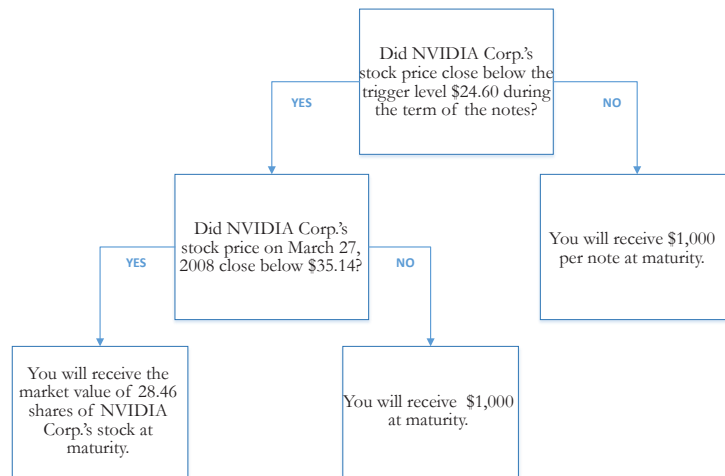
Did NVIDIA Corp.'s stock price close below the trigger level \$24.60 during the term of the notes?

YES

NO

Did NVIDIA Corp.'s stock price on March 27, 2008 close below \$35.14?

You will receive \$1,000 per note at maturity.

YES

NO

You will receive the market value of 28.46 shares of NVIDIA Corp.'s stock at maturity.

You will receive \$1,000 at maturity.